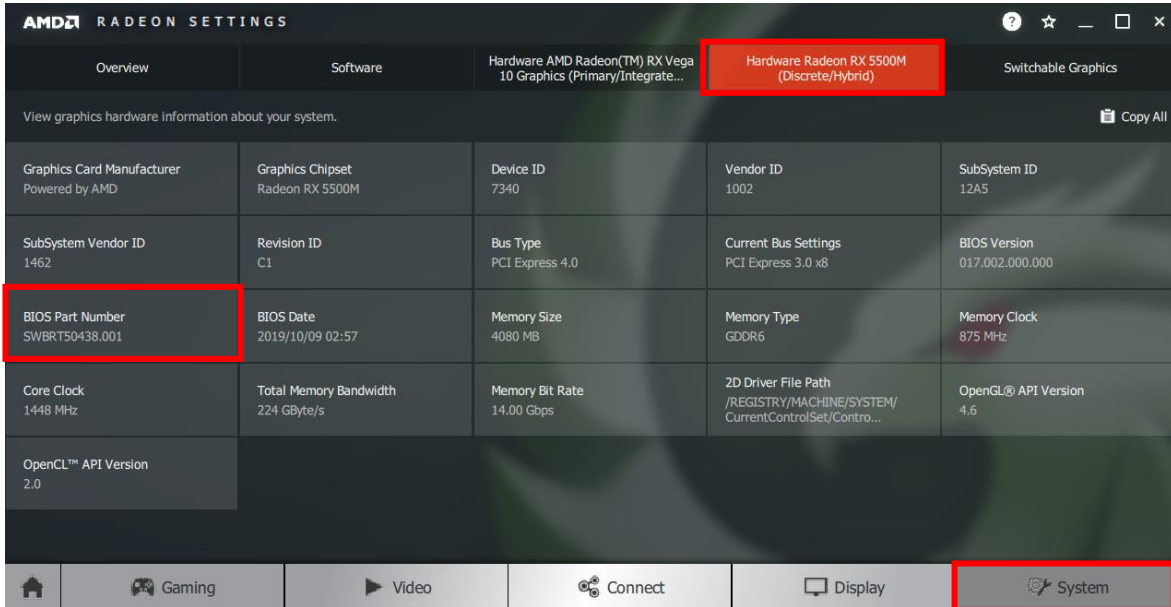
AMD RADEON SETTINGS

Overview | Software | Hardware AMD Radeon(TM) RX Vega 10 Graphics (Primary/Integrate... | Hardware Radeon RX 5500M (Discrete/Hybrid) | Switchable Graphics

View graphics hardware information about your system.

Copy All

| | | | | |
|---|---|---|---|---|
| Graphics Card Manufacturer<br>Powered by AMD | Graphics Chipset<br>Radeon RX 5500M | Device ID<br>7340 | Vendor ID<br>1002 | SubSystem ID<br>12A5 |
| SubSystem Vendor ID<br>1462 | Revision ID<br>C1 | Bus Type<br>PCI Express 4.0 | Current Bus Settings<br>PCI Express 3.0 x8 | BIOS Version<br>017.002.000.000 |
| BIOS Part Number<br>SWBRT50438.001 | BIOS Date<br>2019/10/09 02:57 | Memory Size<br>4080 MB | Memory Type<br>GDDR6 | Memory Clock<br>875 MHz |
| Core Clock<br>1448 MHz | Total Memory Bandwidth<br>224 GByte/s | Memory Bit Rate<br>14.00 Gbps | 2D Driver File Path<br>/REGISTRY/MACHINE/SYSTEM/CurrentControlSet/Contro... | OpenGL® API Version<br>4.6 |
| OpenCL™ API Version<br>2.0 | | | | |

Gaming | Video | Connect | Display | System